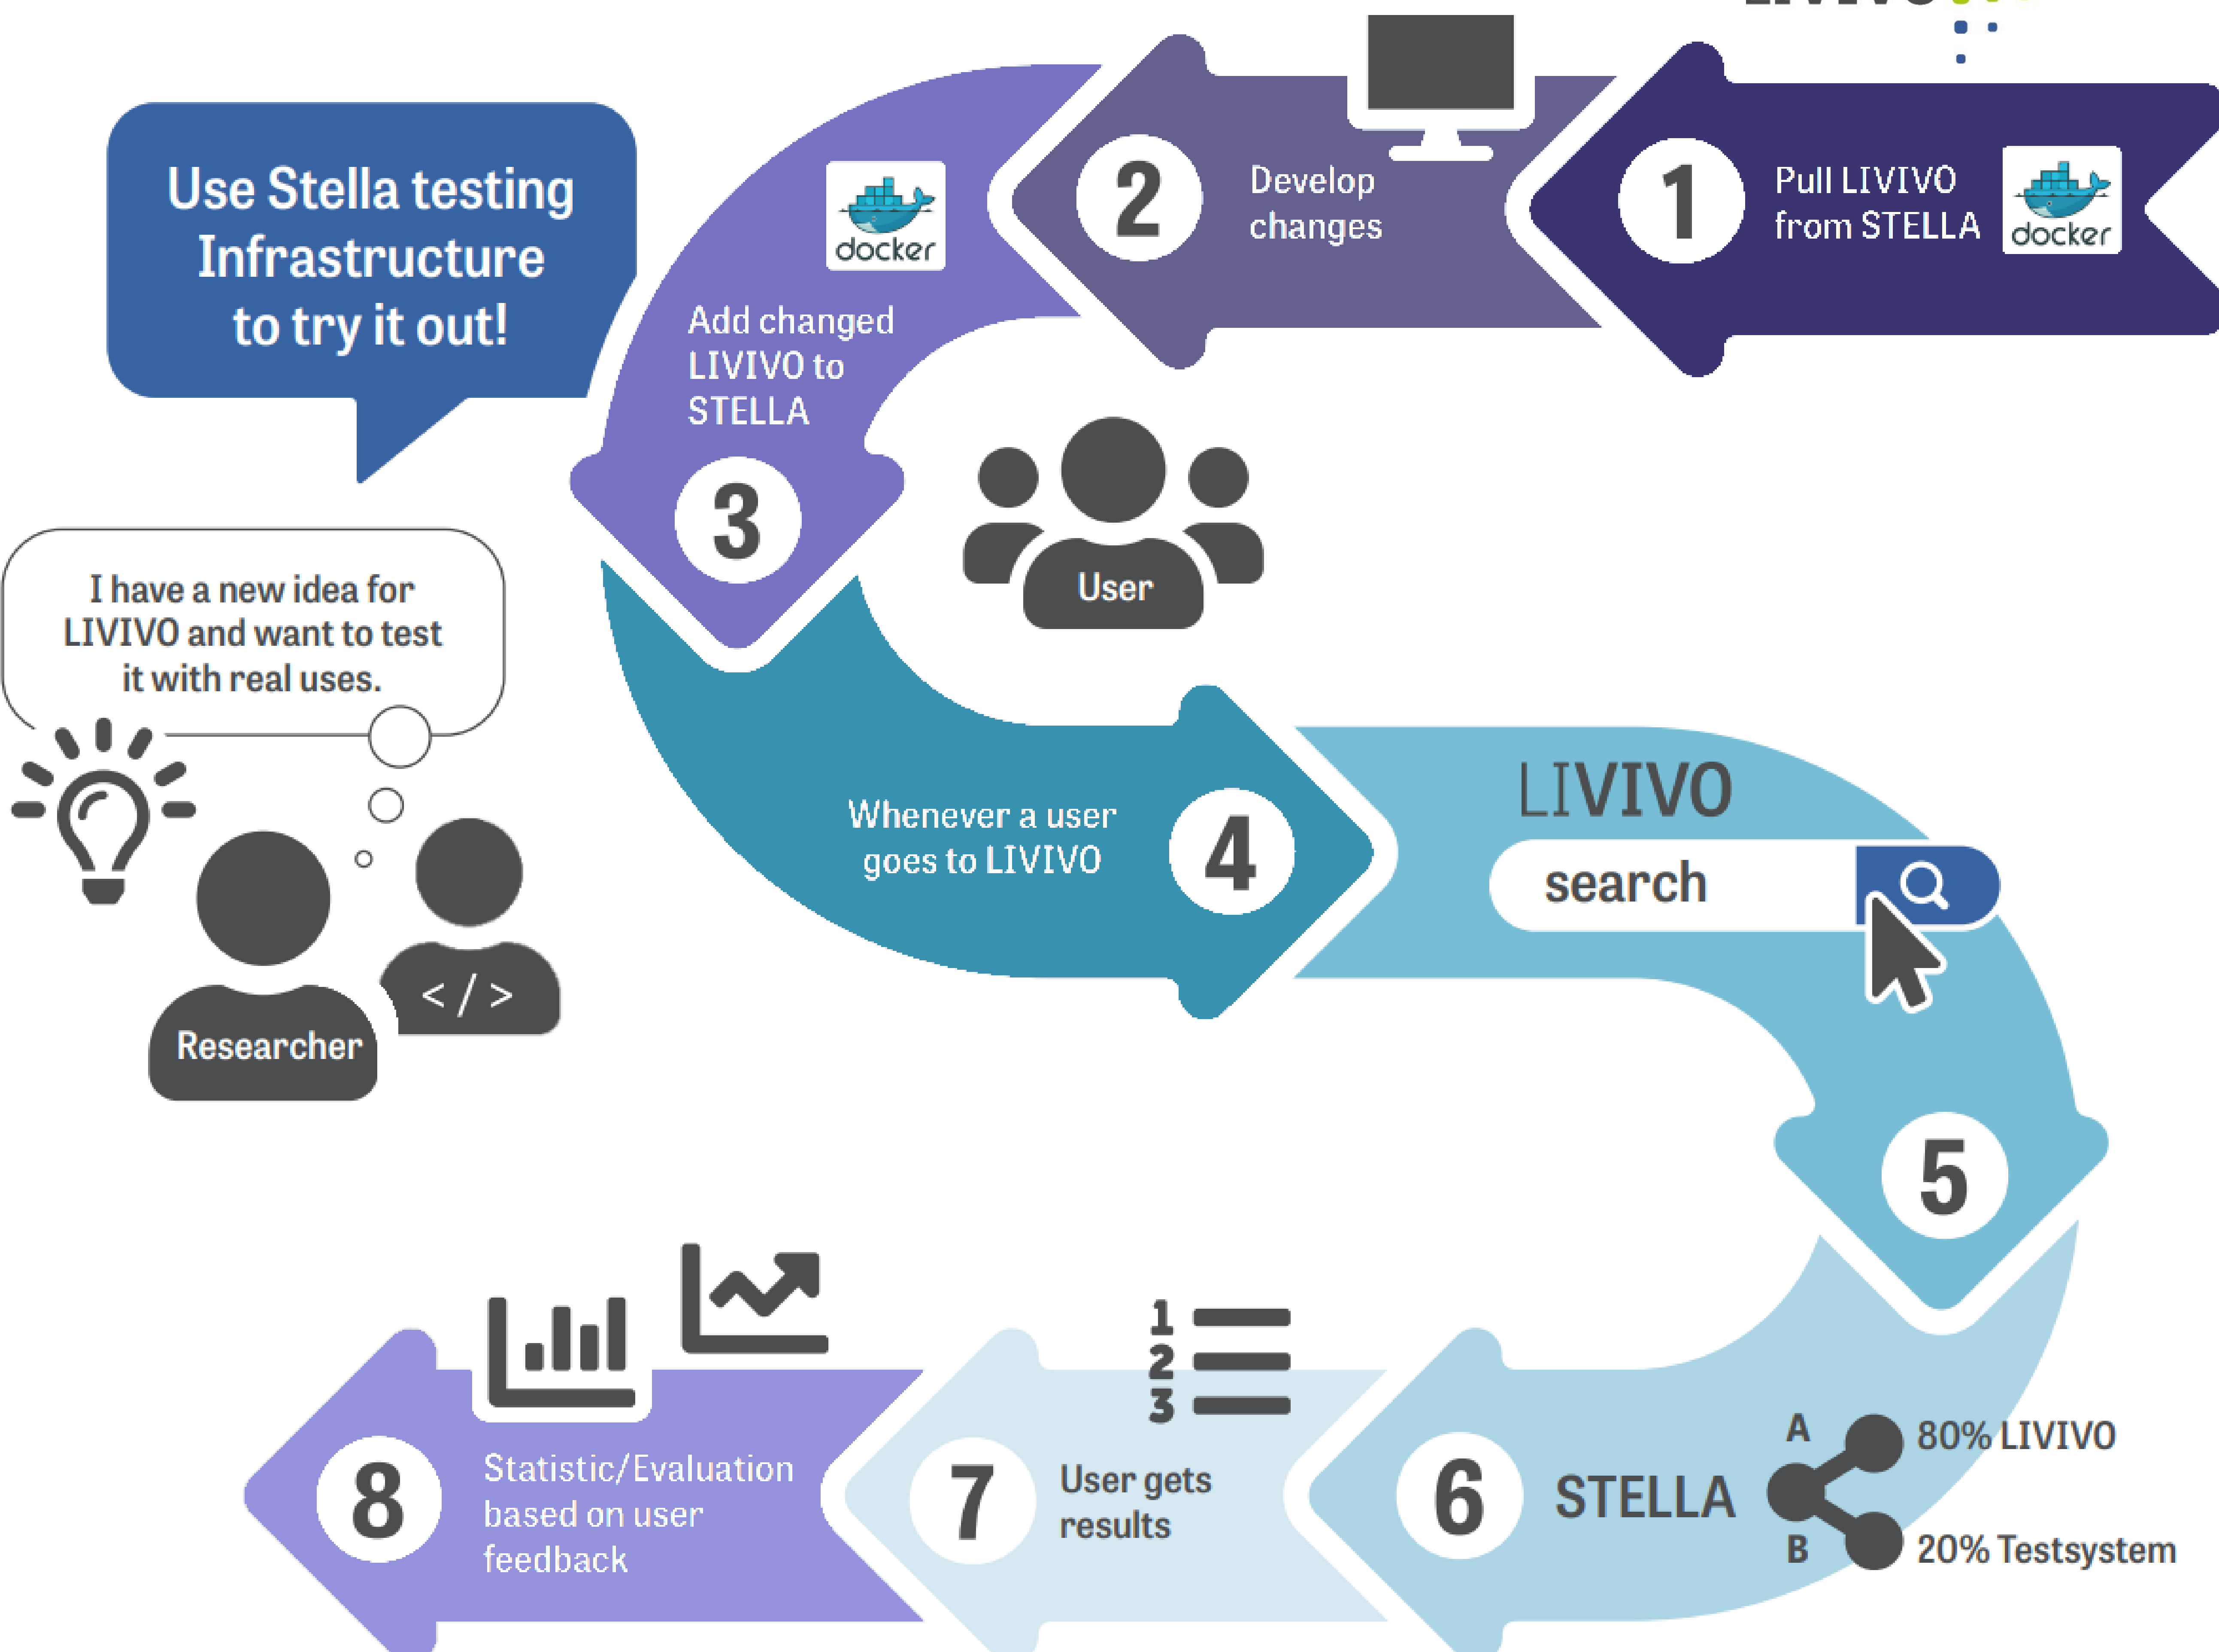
Use Stella testing Infrastructure to try it out!

I have a new idea for LIVIVO and want to test it with real uses.

Researcher

< / >

1 Pull LIVIVO from STELLA

docker

2 Develop changes

docker

Add changed LIVIVO to STELLA

3

User

Whenever a user goes to LIVIVO

4

LIVIVO

search

5

6 STELLA

A 80% LIVIVO

B 20% Testsystem

1
2
3

7 User gets results

8 Statistic/Evaluation based on user feedback